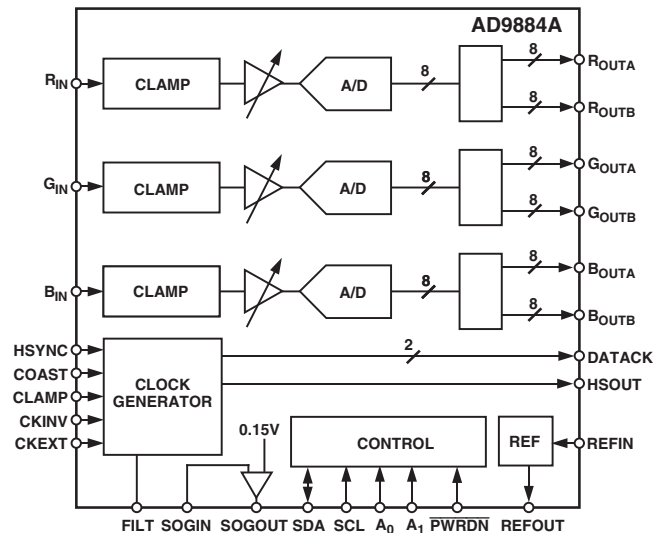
AD9884A

$R_{IN}$
CLAMP
A/D
8
8
$R_{OUTA}$
8
$R_{OUTB}$

$G_{IN}$
CLAMP
A/D
8
8
$G_{OUTA}$
8
$G_{OUTB}$

$B_{IN}$
CLAMP
A/D
8
8
$B_{OUTA}$
8
$B_{OUTB}$

HSYNC
COAST
CLAMP
CKINV
CKEXT
CLOCK GENERATOR
2
DATACK
HSOUT
0.15V
CONTROL
REF
REFIN

FILT SOGIN SOGOUT SDA SCL $A_0$ $A_1$ $\overline{PWRDN}$ REFOUT